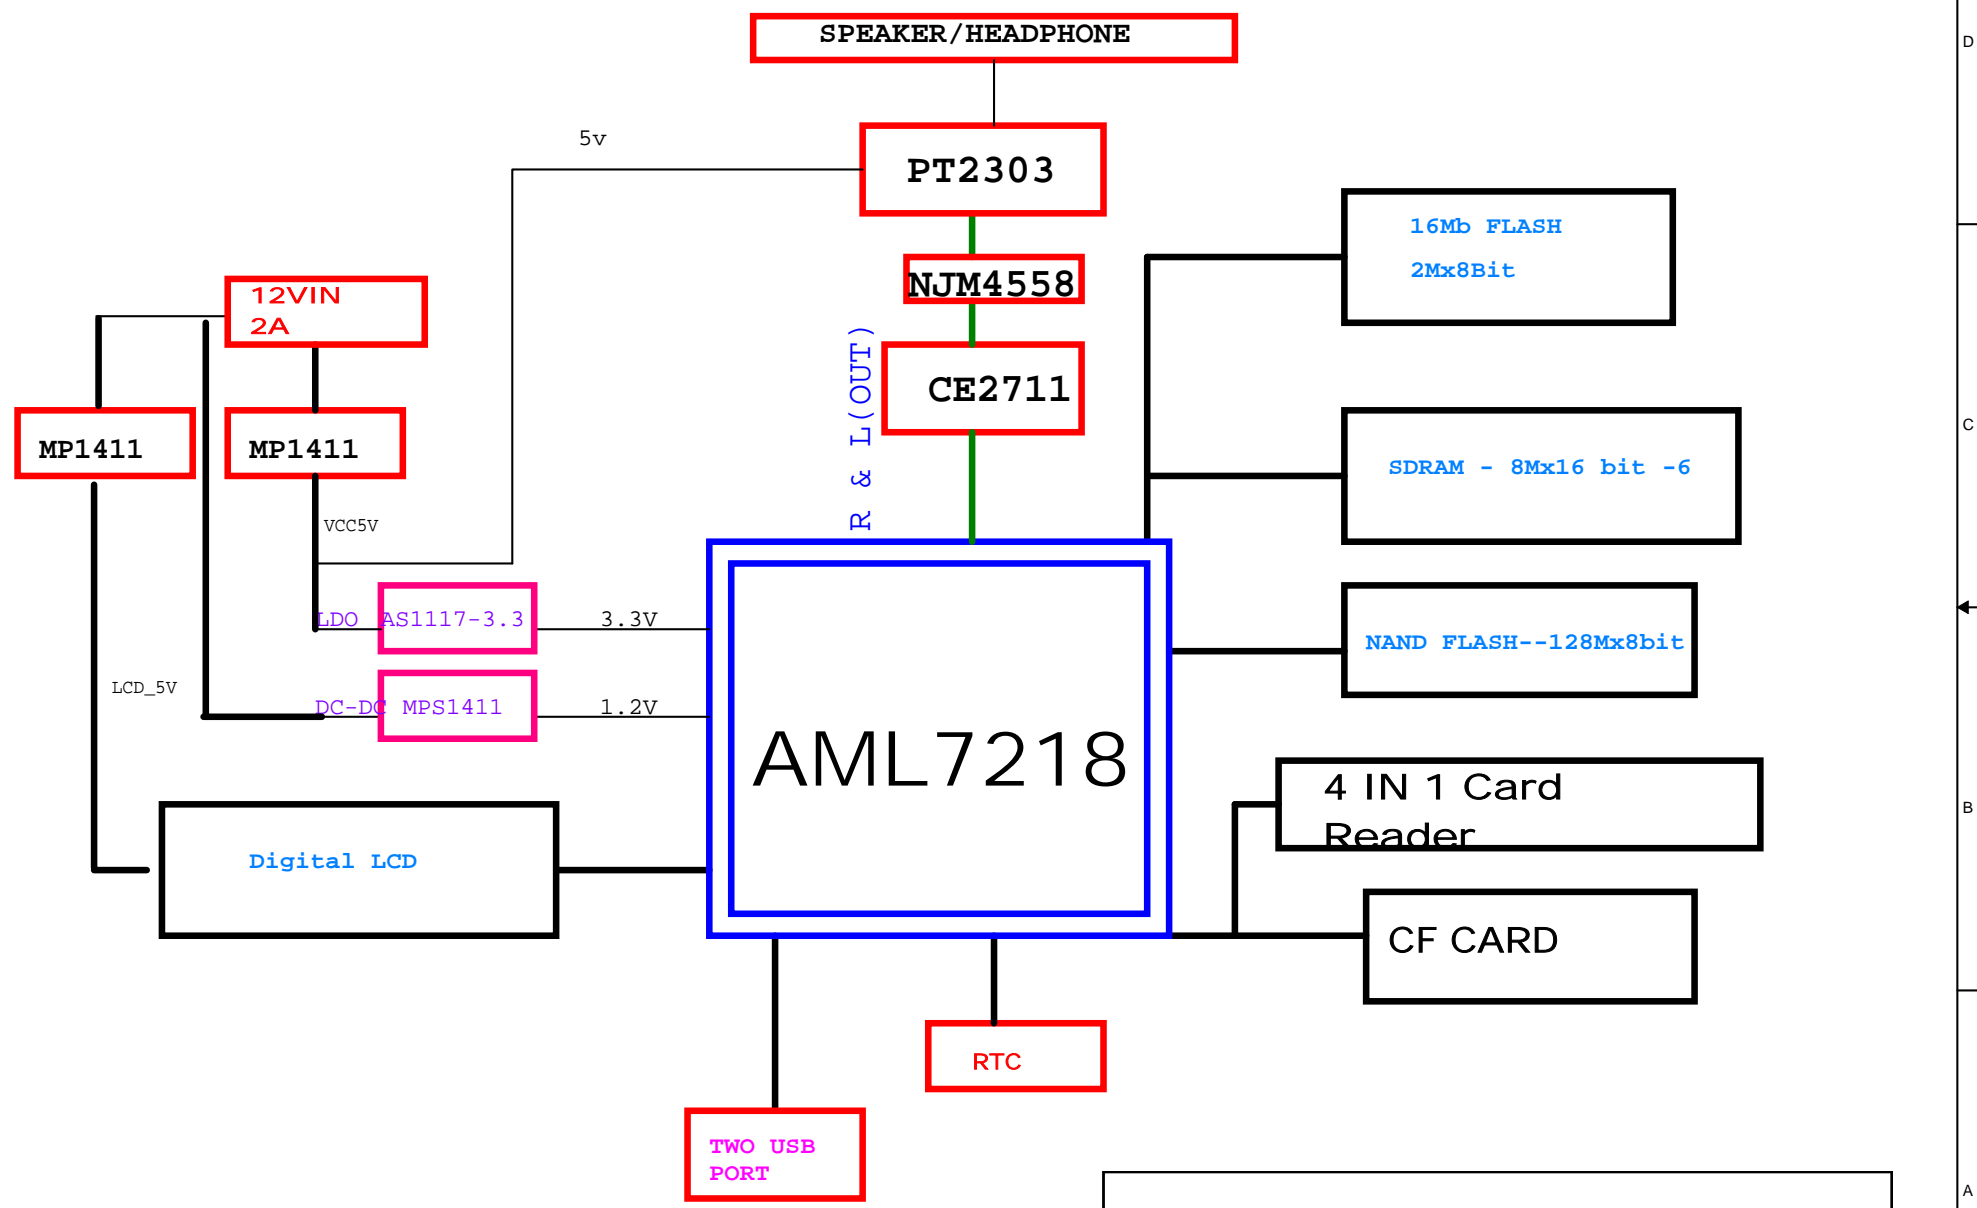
SPEAKER/HEADPHONE

5v

PT2303

NJM4558

R & L(OUT)

CE2711

16Mb FLASH
2Mx8Bit

12VIN
2A

MP1411

MP1411

VCC5V

SDRAM - 8Mx16 bit -6

LDO AS1117-3.3

3.3V

NAND FLASH--128Mx8bit

LCD_5V

DC-DC MPS1411

1.2V

AML7218

4 IN 1 Card Reader

Digital LCD

CF CARD

RTC

TWO USB PORT

D

C

B

A